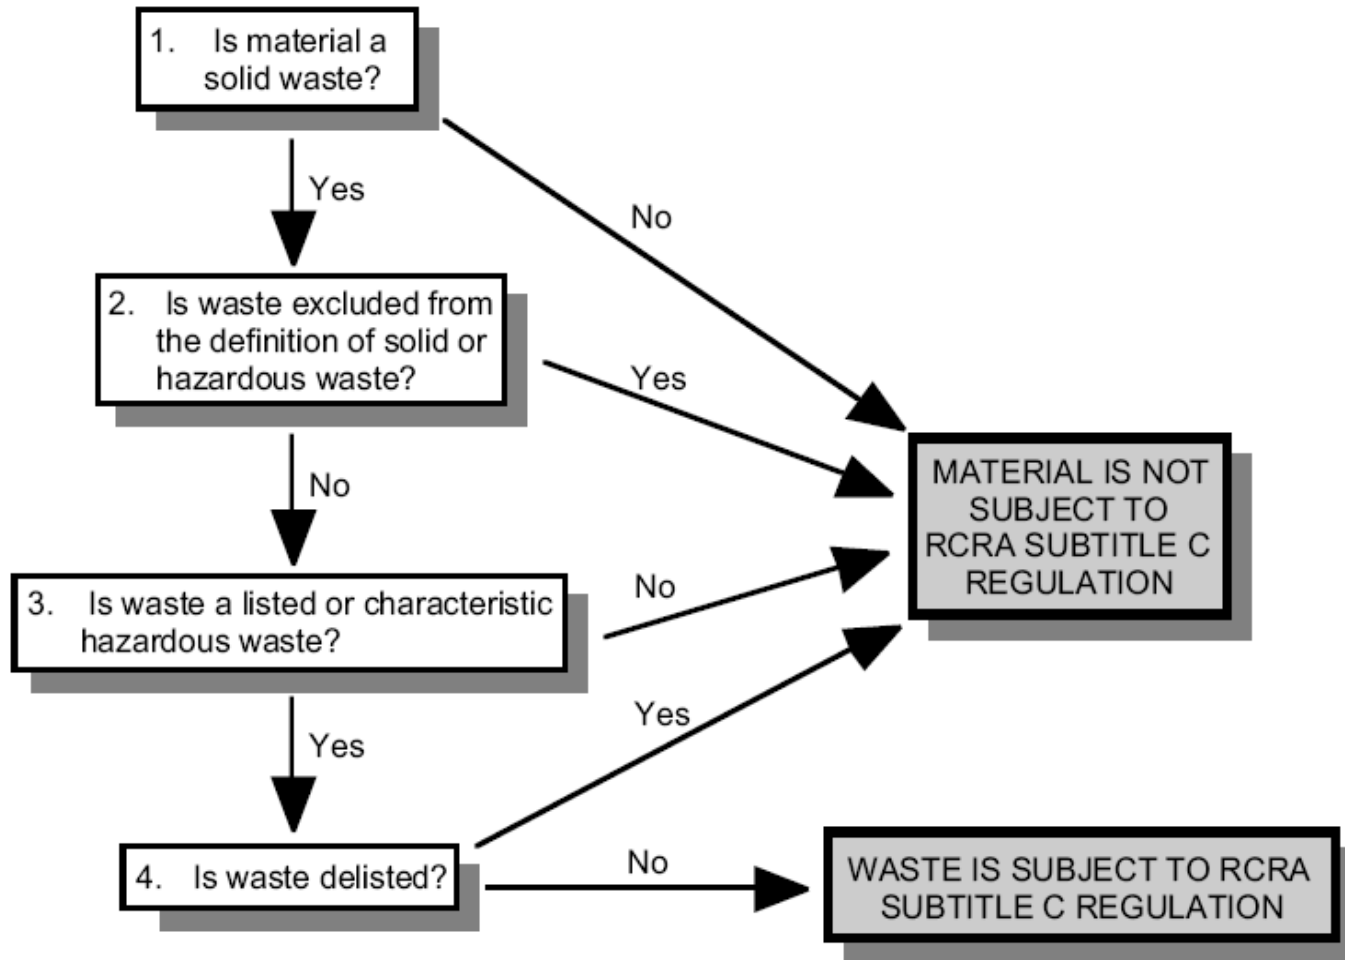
1. Is material a solid waste?

Yes

No

2. Is waste excluded from the definition of solid or hazardous waste?

Yes

MATERIAL IS NOT SUBJECT TO RCRA SUBTITLE C REGULATION

No

3. Is waste a listed or characteristic hazardous waste?

No

Yes

Yes

4. Is waste delisted?

No

WASTE IS SUBJECT TO RCRA SUBTITLE C REGULATION